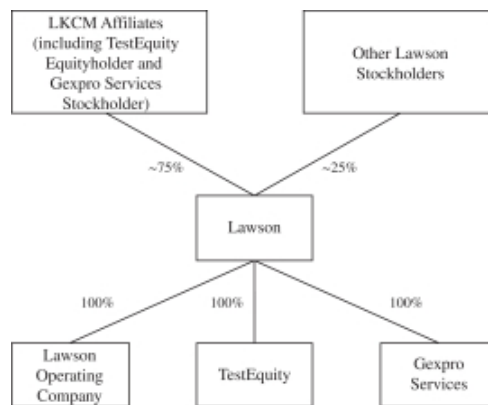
LKCM Affiliates (including TestEquity Equityholder and Gexpro Services Stockholder)

Other Lawson Stockholders

~75%

~25%

Lawson

100%

100%

100%

Lawson Operating Company

TestEquity

Gexpro Services